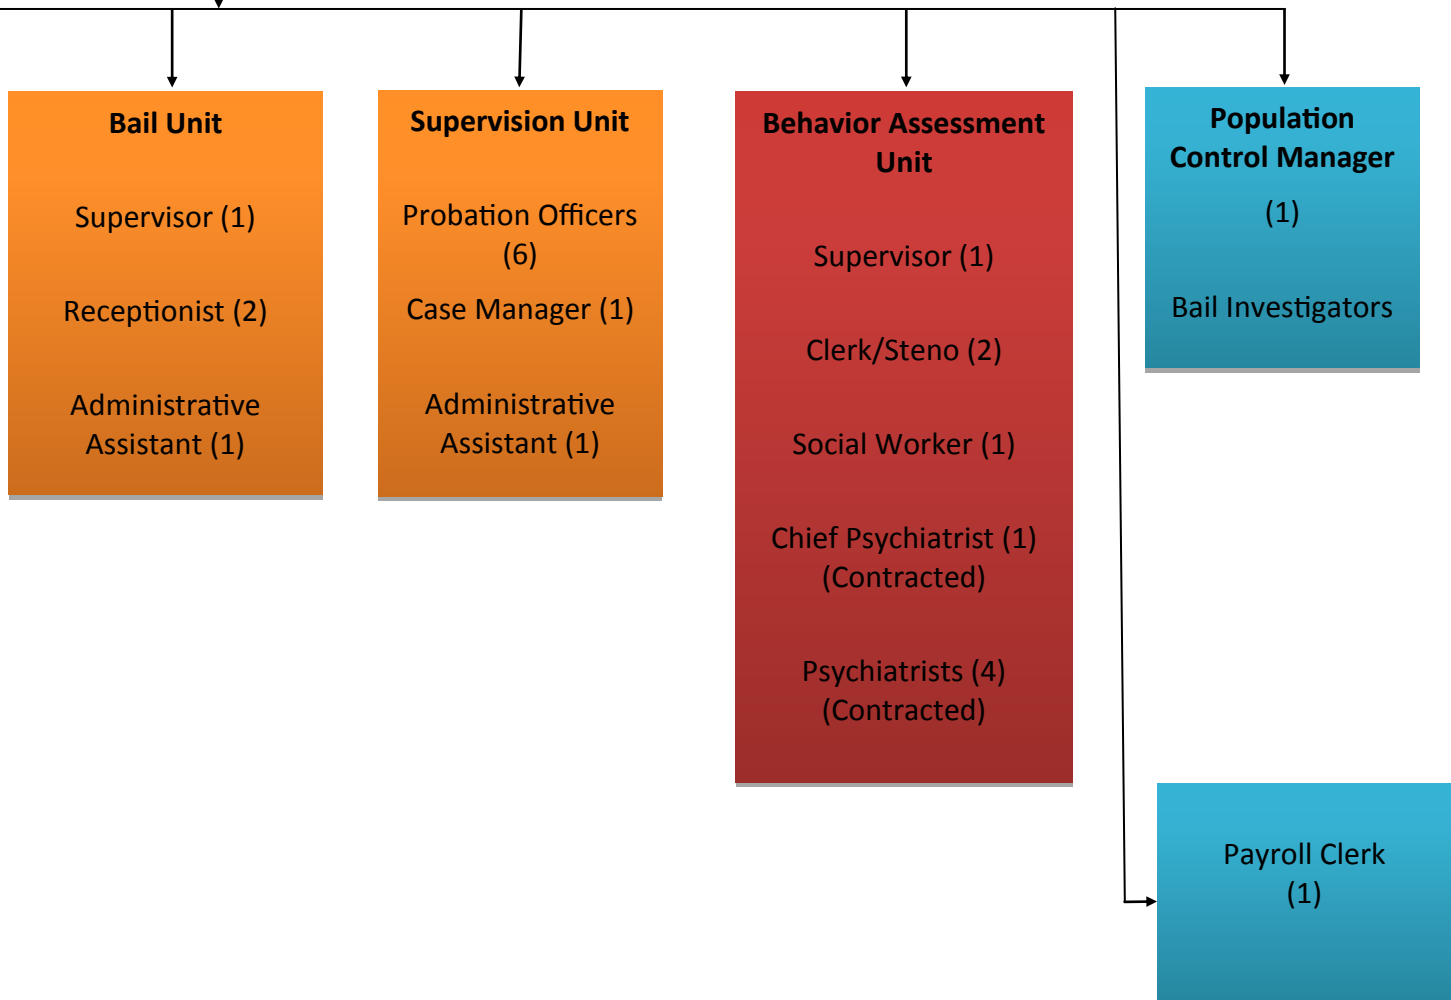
Bail Unit

Supervisor (1)

Receptionist (2)

Administrative Assistant (1)

Supervision Unit

Probation Officers (6)

Case Manager (1)

Administrative Assistant (1)

Behavior Assessment Unit

Supervisor (1)

Clerk/Steno (2)

Social Worker (1)

Chief Psychiatrist (1) (Contracted)

Psychiatrists (4) (Contracted)

Population Control Manager

(1)

Bail Investigators

Payroll Clerk (1)